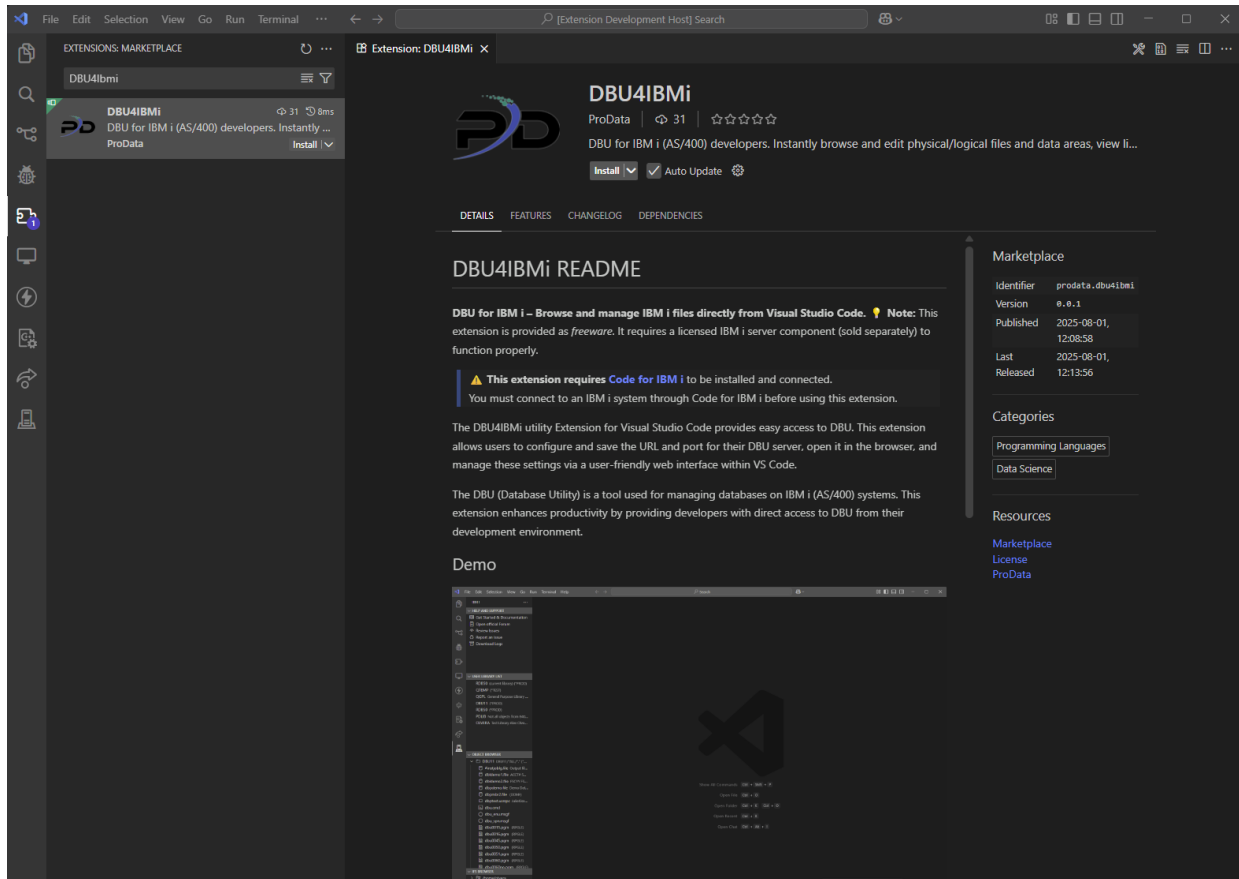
File Edit Selection View Go Run Terminal ···

[Extension Development Host] Search

EXTENSIONS: MARKETPLACE

DBU4Ibmi

DBU4IBMi
31 8ms
DBU for IBM i (AS/400) developers. Instantly ...
ProData
Install

Extension: DBU4IBMi ×

DBU4IBMi
ProData | 31 | ☆☆☆☆☆
DBU for IBM i (AS/400) developers. Instantly browse and edit physical/logical files and data areas, view li...
Install Auto Update

DETAILS FEATURES CHANGELOG DEPENDENCIES

DBU4IBMi README

**DBU for IBM i – Browse and manage IBM i files directly from Visual Studio Code.** 💡 **Note:** This extension is provided as *freeware*. It requires a licensed IBM i server component (sold separately) to function properly.

⚠ **This extension requires Code for IBM i to be installed and connected.**
You must connect to an IBM i system through Code for IBM i before using this extension.

The DBU4IBMi utility Extension for Visual Studio Code provides easy access to DBU. This extension allows users to configure and save the URL and port for their DBU server, open it in the browser, and manage these settings via a user-friendly web interface within VS Code.

The DBU (Database Utility) is a tool used for managing databases on IBM i (AS/400) systems. This extension enhances productivity by providing developers with direct access to DBU from their development environment.

Demo

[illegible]

Marketplace

| Identifier | prodata.dbu4ibmi |
|---|---|
| Version | 0.0.1 |
| Published | 2025-08-01, 12:08:58 |
| Last Released | 2025-08-01, 12:13:56 |

Categories

Programming Languages
Data Science

Resources

Marketplace
License
ProData